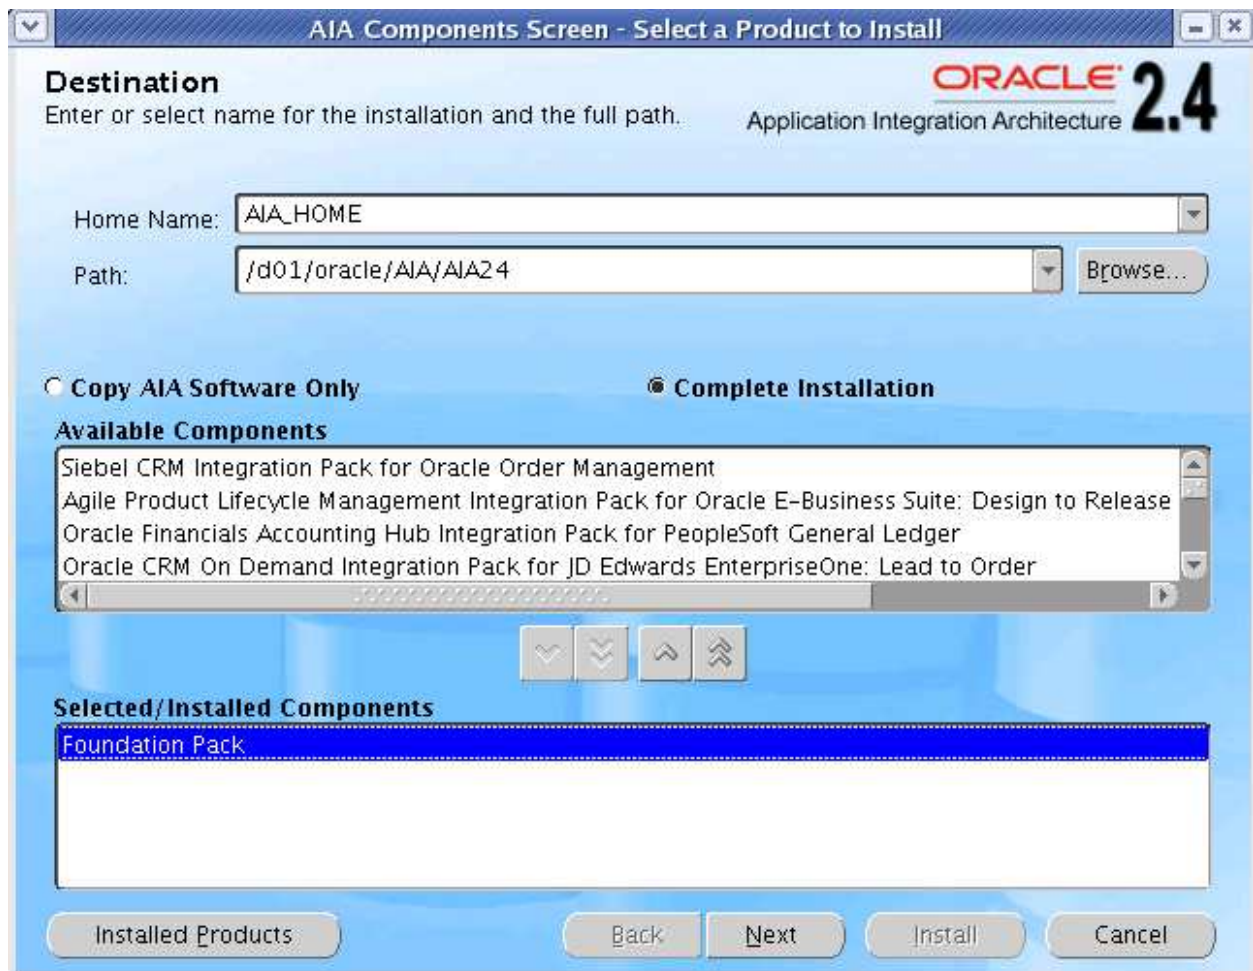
AIA Components Screen - Select a Product to Install

Destination
Enter or select name for the installation and the full path.

ORACLE 2.4
Application Integration Architecture

Home Name: AIA_HOME
Path: /d01/oracle/AIA/AIA24
Browse...

Copy AIA Software Only
Complete Installation

Available Components
Siebel CRM Integration Pack for Oracle Order Management
Agile Product Lifecycle Management Integration Pack for Oracle E-Business Suite: Design to Release
Oracle Financials Accounting Hub Integration Pack for PeopleSoft General Ledger
Oracle CRM On Demand Integration Pack for JD Edwards EnterpriseOne: Lead to Order

Selected/Installed Components
Foundation Pack

Installed Products
Back
Next
Install
Cancel